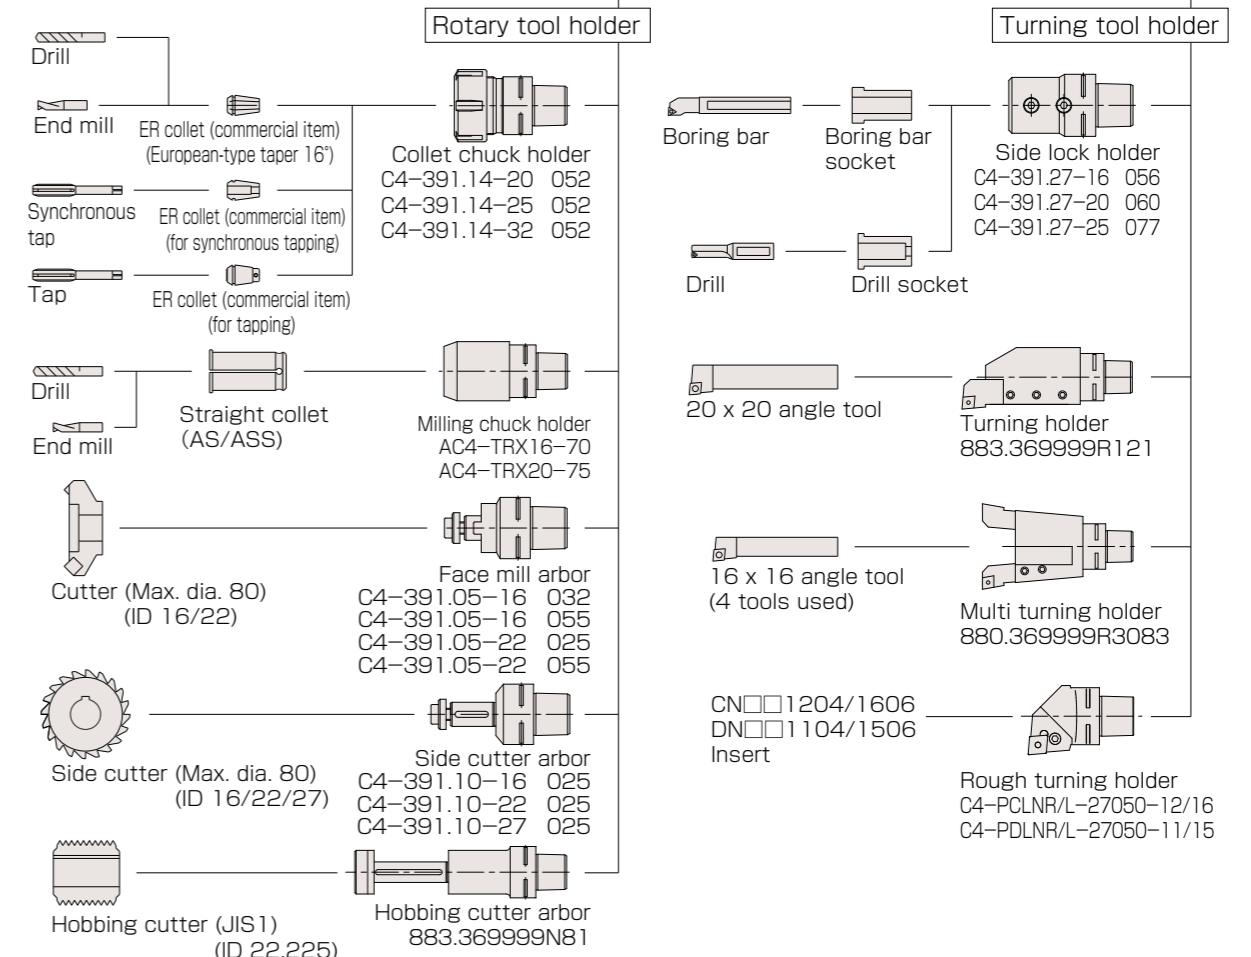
Rotary tool holder

Drill

End mill

ER collet (commercial item)
(European-type taper 16°)

Collet chuck holder
C4−391.14−20 052
C4−391.14−25 052
C4−391.14−32 052

Synchronous tap

ER collet (commercial item)
(for synchronous tapping)

Tap

ER collet (commercial item)
(for tapping)

Drill

End mill

Straight collet
(AS/ASS)

Milling chuck holder
AC4−TRX16−70
AC4−TRX20−75

Cutter (Max. dia. 80)
(ID 16/22)

Face mill arbor
C4−391.05−16 032
C4−391.05−16 055
C4−391.05−22 025
C4−391.05−22 055

Side cutter (Max. dia. 80)
(ID 16/22/27)

Side cutter arbor
C4−391.10−16 025
C4−391.10−22 025
C4−391.10−27 025

Hobbing cutter (JIS1)
(ID 22.225)

Hobbing cutter arbor
883.369999N81

Turning tool holder

Boring bar

Boring bar socket

Side lock holder
C4−391.27−16 056
C4−391.27−20 060
C4−391.27−25 077

Drill

Drill socket

20 x 20 angle tool

Turning holder
883.369999R121

16 x 16 angle tool
(4 tools used)

Multi turning holder
880.369999R3083

CN□□1204/1606
DN□□1104/1506
Insert

Rough turning holder
C4−PCLNR/L−27050−12/16
C4−PDLNR/L−27050−11/15